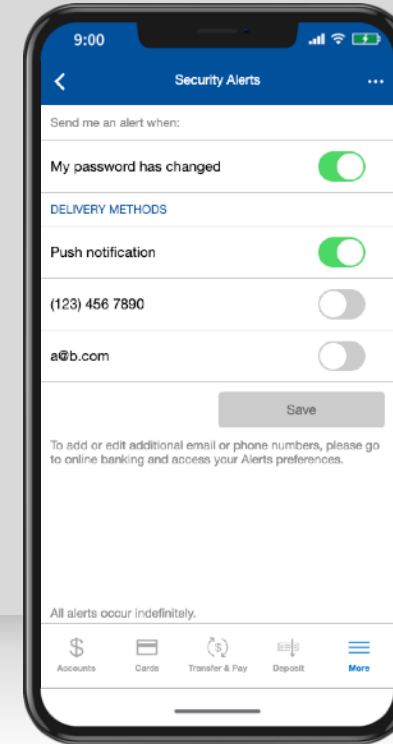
9:00

Security Alerts

...

Send me an alert when:

My password has changed

DELIVERY METHODS

Push notification

(123) 456 7890

a@b.com

Save

To add or edit additional email or phone numbers, please go to online banking and access your Alerts preferences.

All alerts occur indefinitely.

Accounts
Cards
Transfer & Pay
Deposit
More